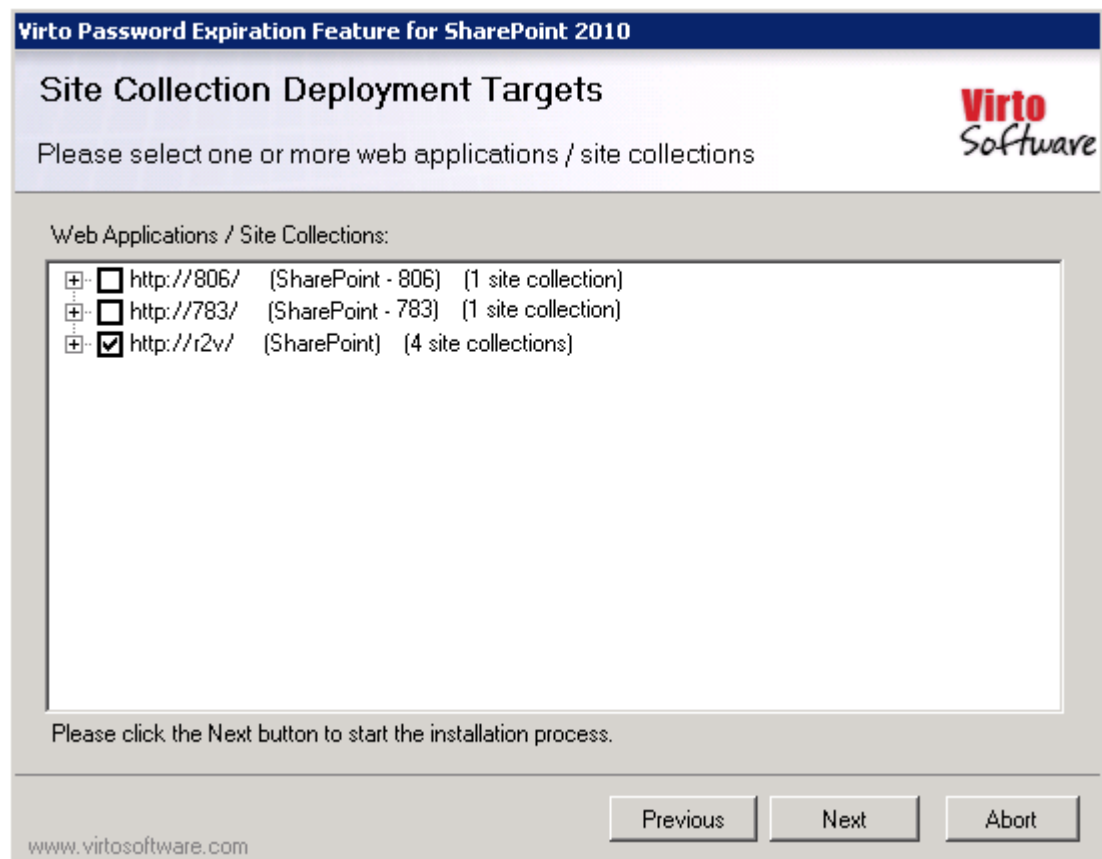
Virto Password Expiration Feature for SharePoint 2010

Site Collection Deployment Targets

Please select one or more web applications / site collections

Virto Software

Web Applications / Site Collections:

http://806/ (SharePoint - 806) (1 site collection)
http://783/ (SharePoint - 783) (1 site collection)
http://r2v/ (SharePoint) (4 site collections)

Please click the Next button to start the installation process.

Previous Next Abort

www.virtosoftware.com